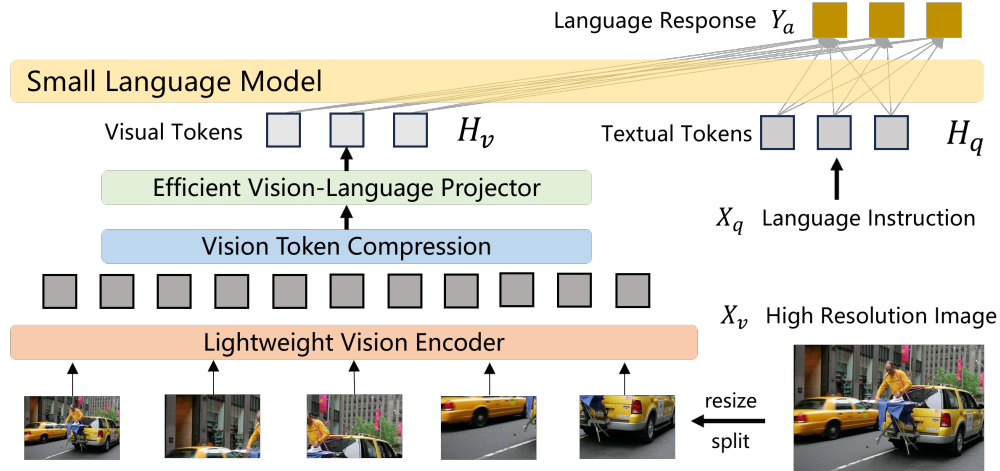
Language Response $Y_a$

Small Language Model

Visual Tokens $H_v$

Textual Tokens $H_q$

Efficient Vision-Language Projector

$X_q$ Language Instruction

Vision Token Compression

$X_v$ High Resolution Image

Lightweight Vision Encoder

resize

split